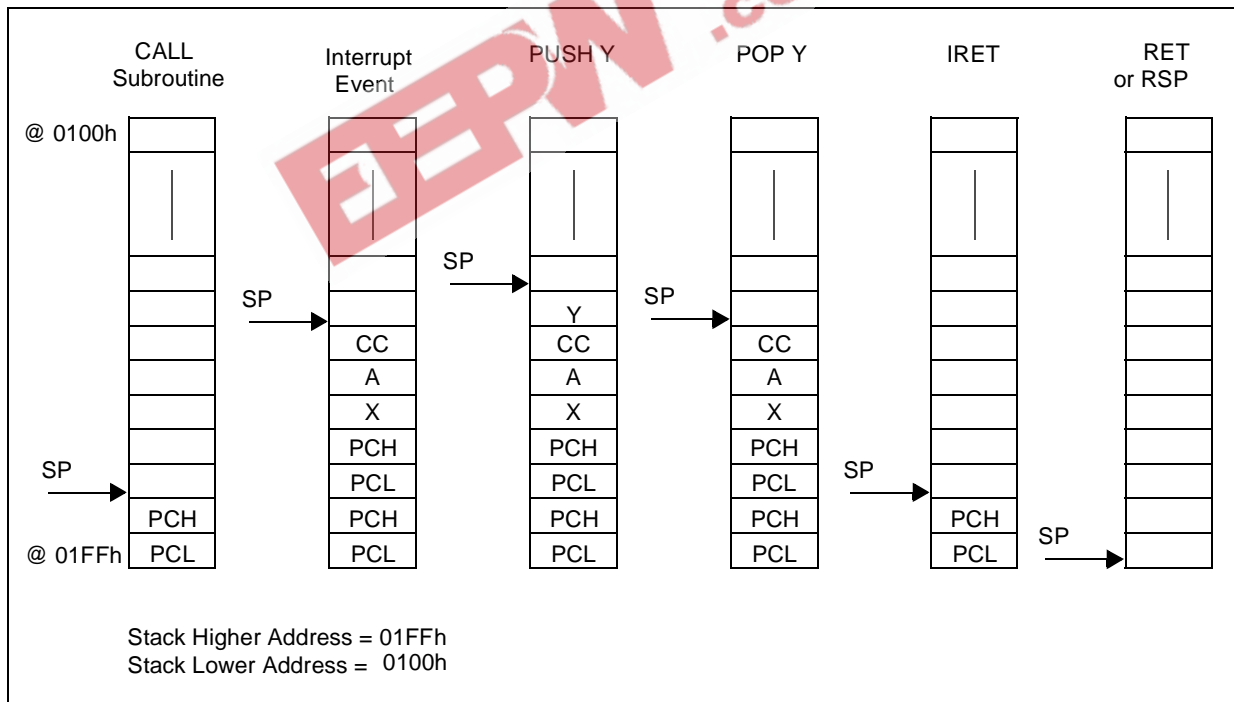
CALL Subroutine

Interrupt Event

PUSH Y

POP Y

IRET

RET or RSP

@ 0100h

@ 01FFh

SP

PCH
PCL

SP

CC
A
X
PCH
PCL
PCH
PCL

SP

Y
CC
A
X
PCH
PCL
PCH
PCL

SP

CC
A
X
PCH
PCL
PCH
PCL

SP

PCH
PCL

SP

Stack Higher Address = 01FFh
Stack Lower Address = 0100h